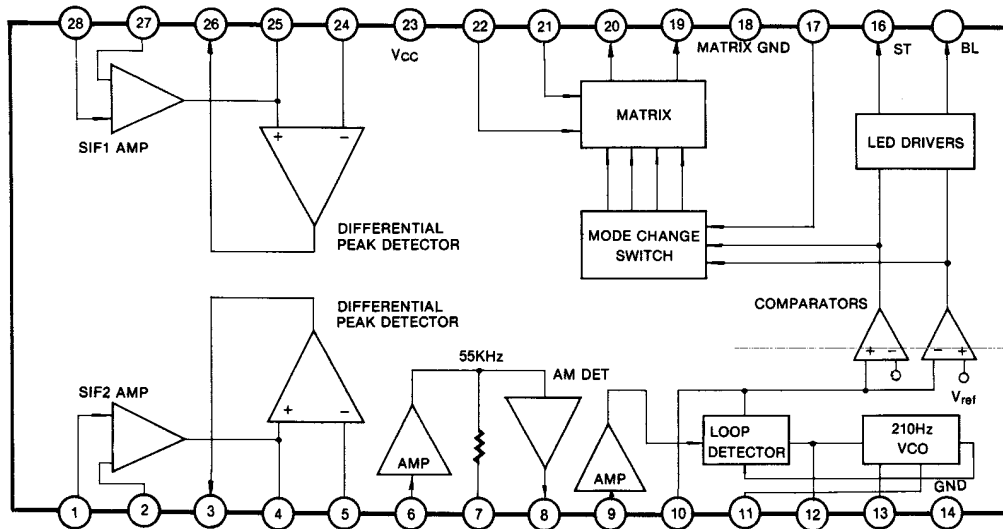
28
27
26
25
24
23
$V_{CC}$
22
21
20
19
18
MATRIX GND
17
16
ST
BL
SIF1 AMP
+
−
DIFFERENTIAL PEAK DETECTOR
MATRIX
LED DRIVERS
MODE CHANGE SWITCH
DIFFERENTIAL PEAK DETECTOR
COMPARATORS
55KHz
AM DET
SIF2 AMP
+
−
AMP
AMP
+
−
−
+
$V_{ref}$
LOOP DETECTOR
210Hz VCO
GND
1
2
3
4
5
6
7
8
9
10
11
12
13
14